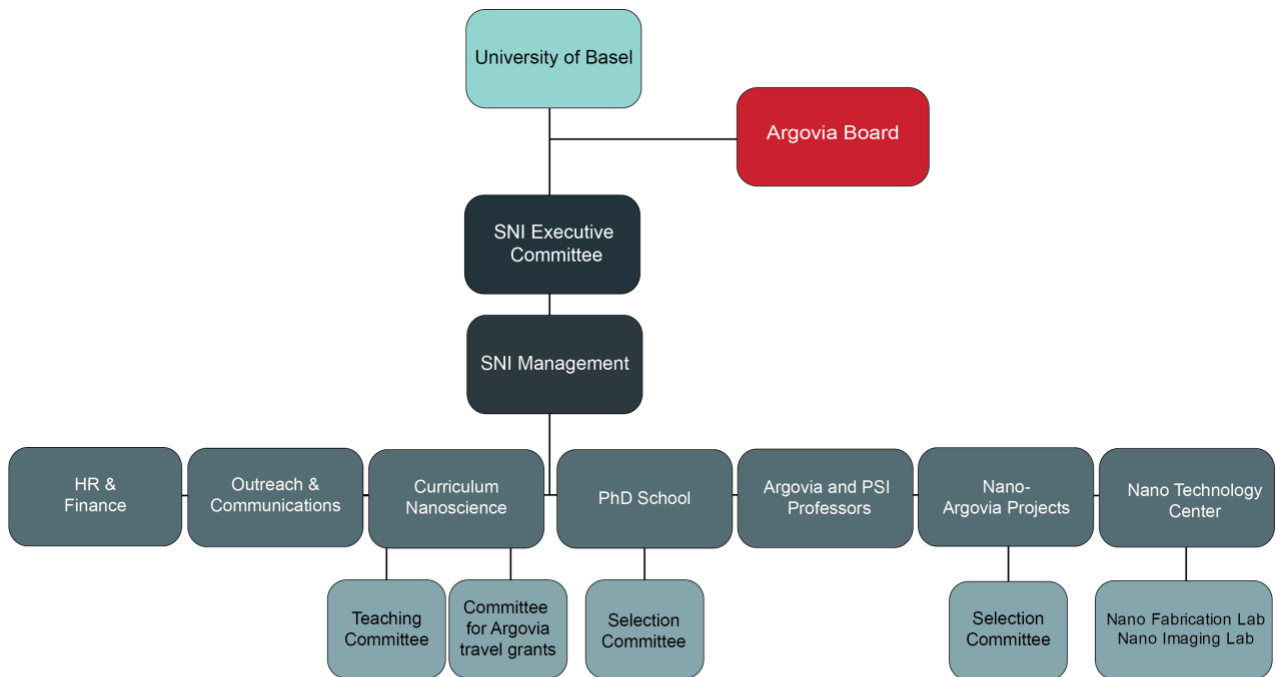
University of Basel

Argovia Board

SNI Executive Committee

SNI Management

HR & Finance

Outreach & Communications

Curriculum Nanoscience

PhD School

Argovia and PSI Professors

Nano-Argovia Projects

Nano Technology Center

Teaching Committee

Committee for Argovia travel grants

Selection Committee

Selection Committee

Nano Fabrication Lab
Nano Imaging Lab